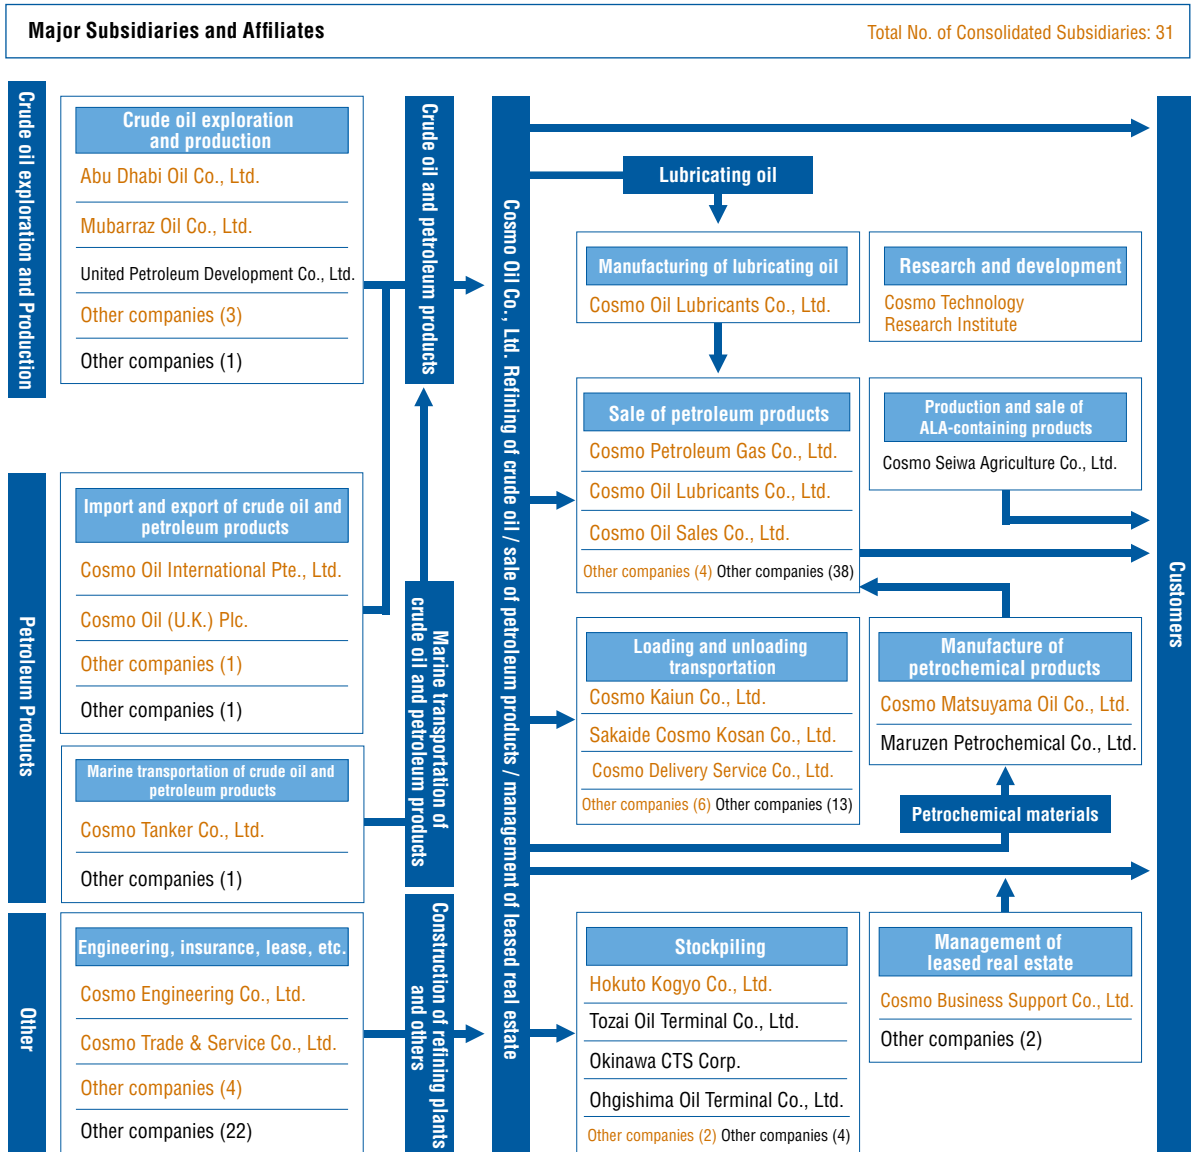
Major Subsidiaries and Affiliates

Total No. of Consolidated Subsidiaries: 31

Crude oil exploration and Production

Crude oil exploration and production

Abu Dhabi Oil Co., Ltd.

Mubarraz Oil Co., Ltd.

United Petroleum Development Co., Ltd.

Other companies (3)

Other companies (1)

Crude oil and petroleum products

Cosmo Oil Co., Ltd. Refining of crude oil / sale of petroleum products / management of leased real estate

Lubricating oil

Manufacturing of lubricating oil

Cosmo Oil Lubricants Co., Ltd.

Research and development

Cosmo Technology Research Institute

Petroleum Products

Import and export of crude oil and petroleum products

Cosmo Oil International Pte., Ltd.

Cosmo Oil (U.K.) Plc.

Other companies (1)

Other companies (1)

Sale of petroleum products

Cosmo Petroleum Gas Co., Ltd.

Cosmo Oil Lubricants Co., Ltd.

Cosmo Oil Sales Co., Ltd.

Other companies (4) Other companies (38)

Production and sale of ALA-containing products

Cosmo Seiwa Agriculture Co., Ltd.

Marine transportation of crude oil and petroleum products

Marine transportation of crude oil and petroleum products

Cosmo Tanker Co., Ltd.

Other companies (1)

Loading and unloading transportation

Cosmo Kaiun Co., Ltd.

Sakaide Cosmo Kosan Co., Ltd.

Cosmo Delivery Service Co., Ltd.

Other companies (6) Other companies (13)

Manufacture of petrochemical products

Cosmo Matsuyama Oil Co., Ltd.

Maruzen Petrochemical Co., Ltd.

Petrochemical materials

Customers

Other

Engineering, insurance, lease, etc.

Cosmo Engineering Co., Ltd.

Cosmo Trade & Service Co., Ltd.

Other companies (4)

Other companies (22)

Construction of refining plants and others

Stockpiling

Hokuto Kogyo Co., Ltd.

Tozai Oil Terminal Co., Ltd.

Okinawa CTS Corp.

Ohgishima Oil Terminal Co., Ltd.

Other companies (2) Other companies (4)

Management of leased real estate

Cosmo Business Support Co., Ltd.

Other companies (2)